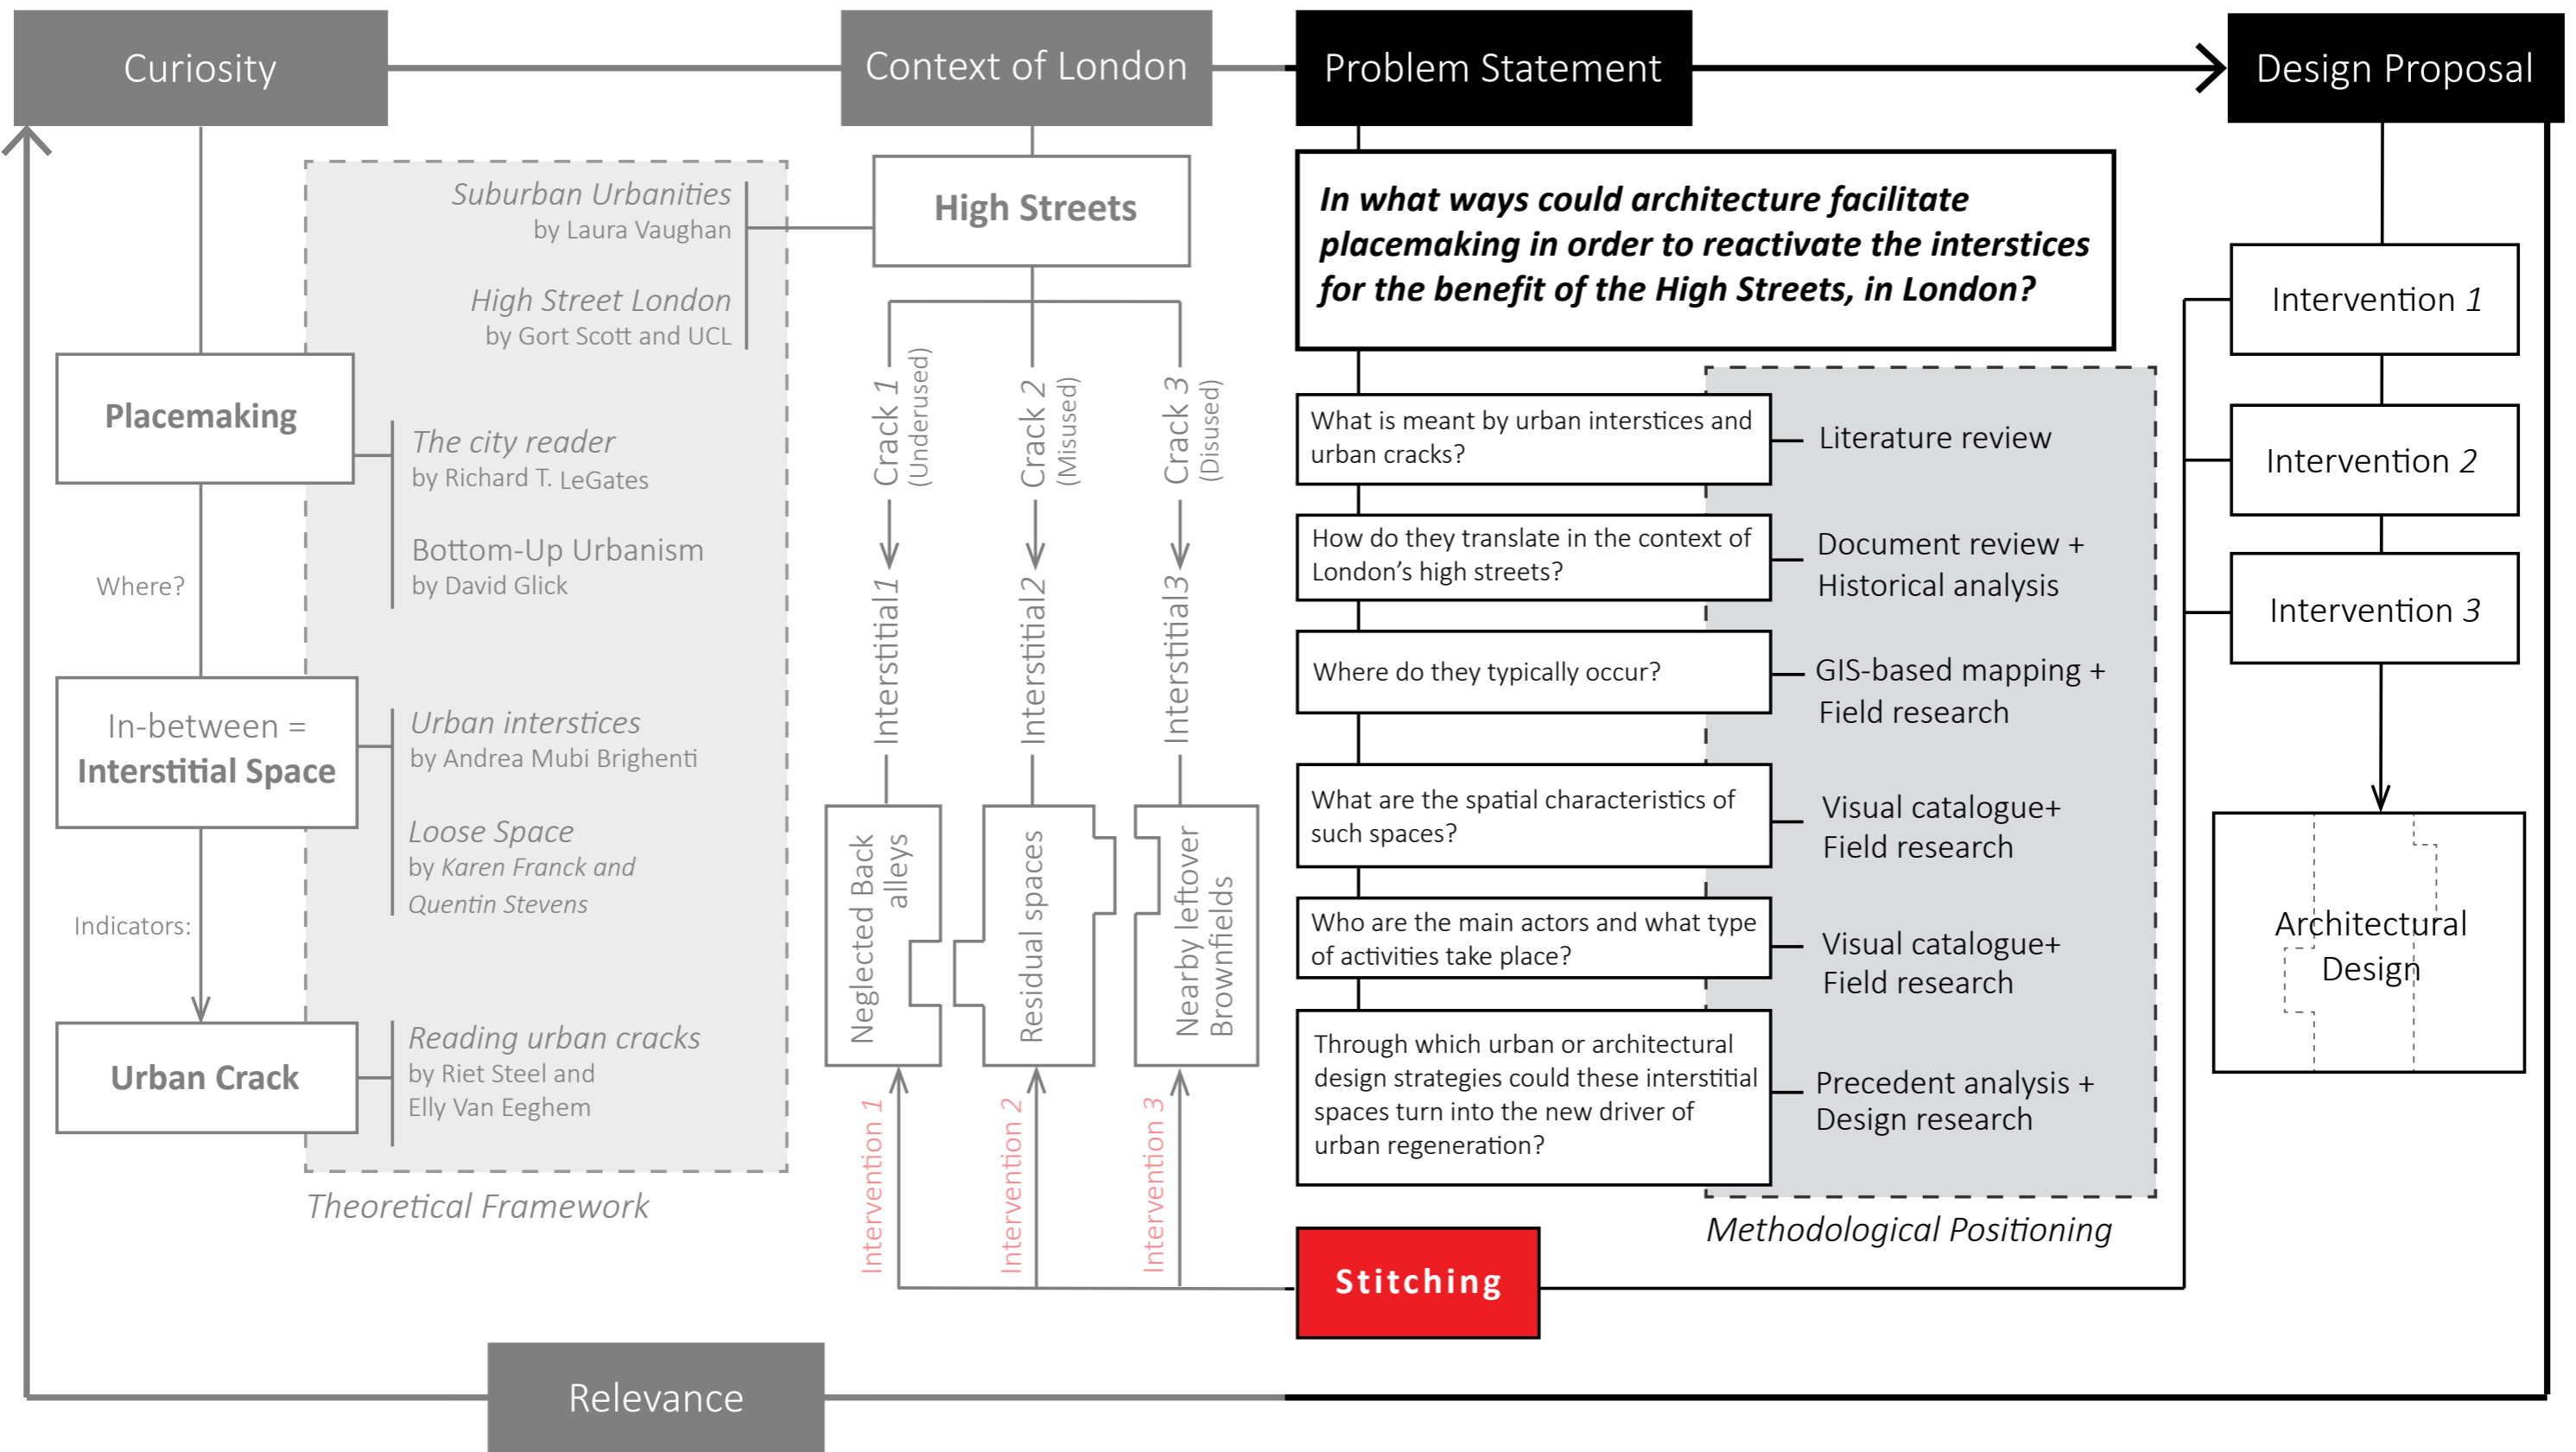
Curiosity

Context of London

Problem Statement

Design Proposal

High Streets

Suburban Urbanities
by Laura Vaughan

High Street London
by Gort Scott and UCL

Placemaking

The city reader
by Richard T. LeGates

Bottom-Up Urbanism
by David Glick

Where?

In-between =
Interstitial Space

Urban interstices
by Andrea Mubi Brighenti

Loose Space
by Karen Franck and Quentin Stevens

Indicators:

Urban Crack

Reading urban cracks
by Riet Steel and Elly Van Eeghem

Theoretical Framework

Crack 1 (Underused)

Crack 2 (Misused)

Crack 3 (Disused)

Interstitial 1

Interstitial 2

Interstitial 3

Neglected Back alleys

Residual spaces

Nearby leftover Brownfields

Intervention 1

Intervention 2

Intervention 3

In what ways could architecture facilitate placemaking in order to reactivate the interstices for the benefit of the High Streets, in London?

What is meant by urban interstices and urban cracks?

Literature review

How do they translate in the context of London's high streets?

Document review + Historical analysis

Where do they typically occur?

GIS-based mapping + Field research

What are the spatial characteristics of such spaces?

Visual catalogue+ Field research

Who are the main actors and what type of activities take place?

Visual catalogue+ Field research

Through which urban or architectural design strategies could these interstitial spaces turn into the new driver of urban regeneration?

Precedent analysis + Design research

Methodological Positioning

Stitching

Intervention 1

Intervention 2

Intervention 3

Architectural Design

Relevance